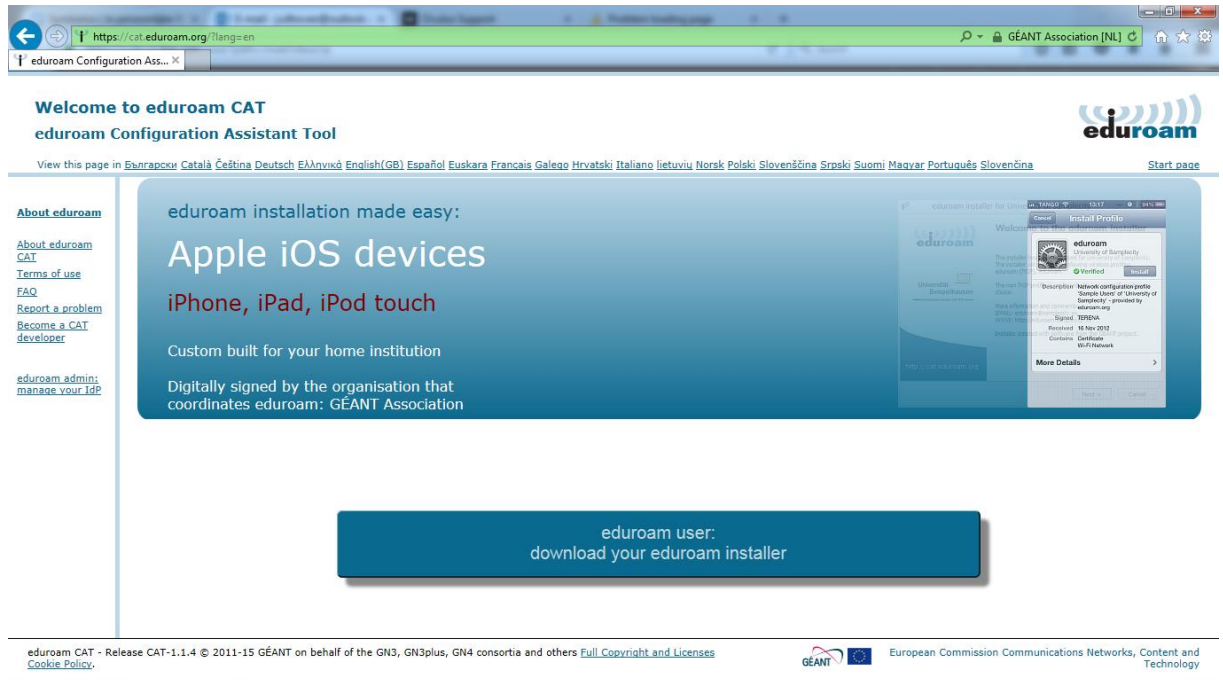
https://cat.eduroam.org/?lang=en

GÉANT Association [NL]

eduroam Configuration Ass...

Welcome to eduroam CAT
eduroam Configuration Assistant Tool

eduroam

View this page in Български Català Čeština Deutsch Ελληνικά English(GB) Español Euskara Français Galego Hrvatski Italiano lietuvių Norsk Polski Slovenščina Srpski Suomi Magyar Português Slovenčina

Start page

About eduroam

About eduroam CAT
Terms of use
FAQ
Report a problem
Become a CAT developer

eduroam admin: manage your IdP

eduroam installation made easy:

Apple iOS devices

iPhone, iPad, iPod touch

Custom built for your home institution

Digitally signed by the organisation that coordinates eduroam: GÉANT Association

TANGO 13:17 94%

Cancel Install Profile

eduroam
University of Samplecity
Verified Install

Description Network configuration profile 'Sample Users' of 'University of Samplecity' - provided by eduroam.org
Signed TERENA
Received 16 Nov 2012
Contains Certificate
Wi-Fi Network

More Details

eduroam user:
download your eduroam installer

eduroam CAT - Release CAT-1.1.4 © 2011-15 GÉANT on behalf of the GN3, GN3plus, GN4 consortia and others Full Copyright and Licenses
Cookie Policy.

GÉANT

European Commission Communications Networks, Content and Technology